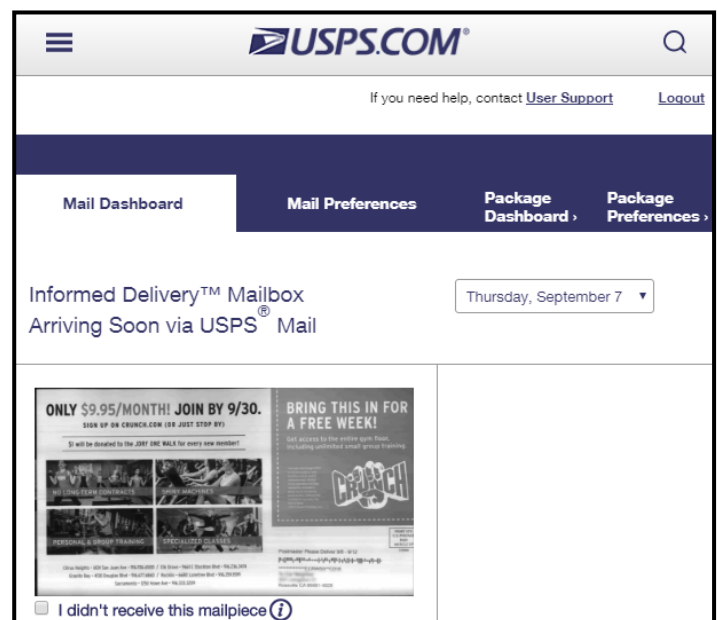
USPS.COM®

If you need help, contact User Support Logout

Mail Dashboard

Mail Preferences

Package Dashboard ›

Package Preferences ›

Informed Delivery™ Mailbox Arriving Soon via USPS® Mail

Thursday, September 7 ▾

ONLY $9.95/MONTH! JOIN BY 9/30.
SIGN UP ON CRUNCH.COM (OR JUST STOP BY)
$1 will be donated to the JDRF ONE WALK for every new member!

NO LONG-TERM CONTRACTS
SHINY MACHINES
PERSONAL & GROUP TRAINING
SPECIALIZED CLASSES

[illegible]

BRING THIS IN FOR A FREE WEEK!
Get access to the entire gym floor, including unlimited small group training.

CRUNCH

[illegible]

I didn't receive this mailpiece